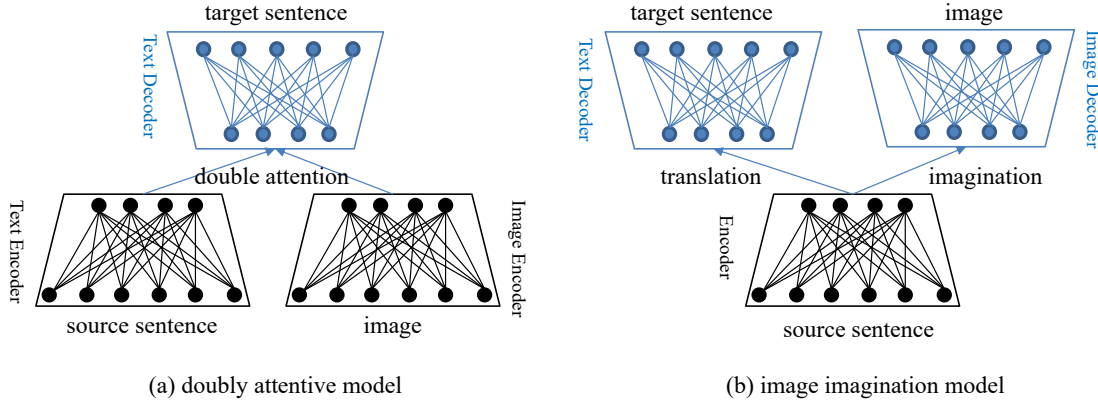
target sentence

Text Decoder

double attention

Text Encoder

source sentence

Image Encoder

image

(a) doubly attentive model

target sentence

Text Decoder

image

Image Decoder

translation

imagination

Encoder

source sentence

(b) image imagination model